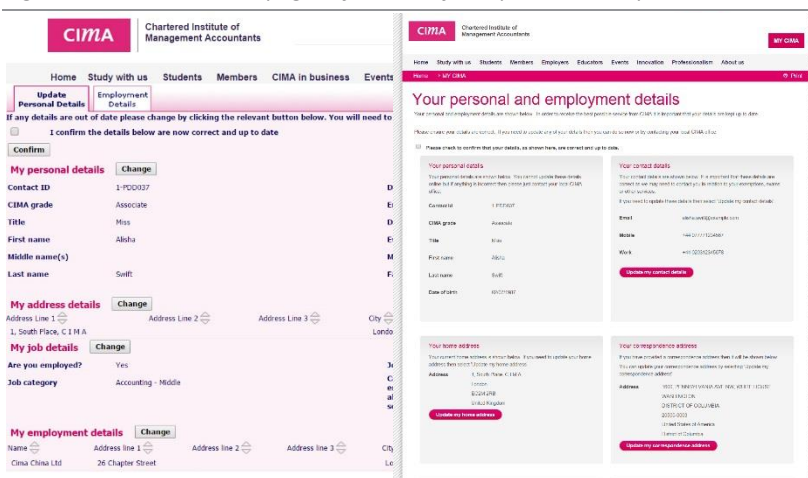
CIMA Chartered Institute of Management Accountants

Home Study with us Students Members CIMA in business Events

Update Personal Details | Employment Details

If any details are out of date please change by clicking the relevant button below. You will need to

I confirm the details below are now correct and up to date

Confirm

My personal details Change

Contact ID 1-PDD037

CIMA grade Associate

Title Miss

First name Alisha

Middle name(s)

Last name Swift

My address details Change

Address Line 1 Address Line 2 Address Line 3 City

1, South Place, C I M A Londo

My job details Change

Are you employed? Yes

Job category Accounting - Middle

My employment details Change

Name Address line 1 Address line 2 Address line 3 City

Cima China Ltd 26 Chapter Street Lo

CIMA Chartered Institute of Management Accountants

MY CIMA

Home Study with us Students Members Employers Educators Events Innovation Professionalism About us

Home > MY CIMA

Print

Your personal and employment details

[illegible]

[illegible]

Please check to confirm that your details, as shown here, are correct and up to date.

Your personal details

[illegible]

Contact id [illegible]

CIMA grade Associate

Title Miss

First name Alisha

Last name Swift

Date of birth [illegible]

Your contact details

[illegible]

Email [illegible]

Mobile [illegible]

Work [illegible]

Update my contact details

Your home address

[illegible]

Address 1, South Place, CIMA London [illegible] United Kingdom

Update my home address

Your correspondence address

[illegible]

Address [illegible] WASHINGTON DISTRICT OF COLUMBIA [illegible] United States of America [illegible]

Update my correspondence address